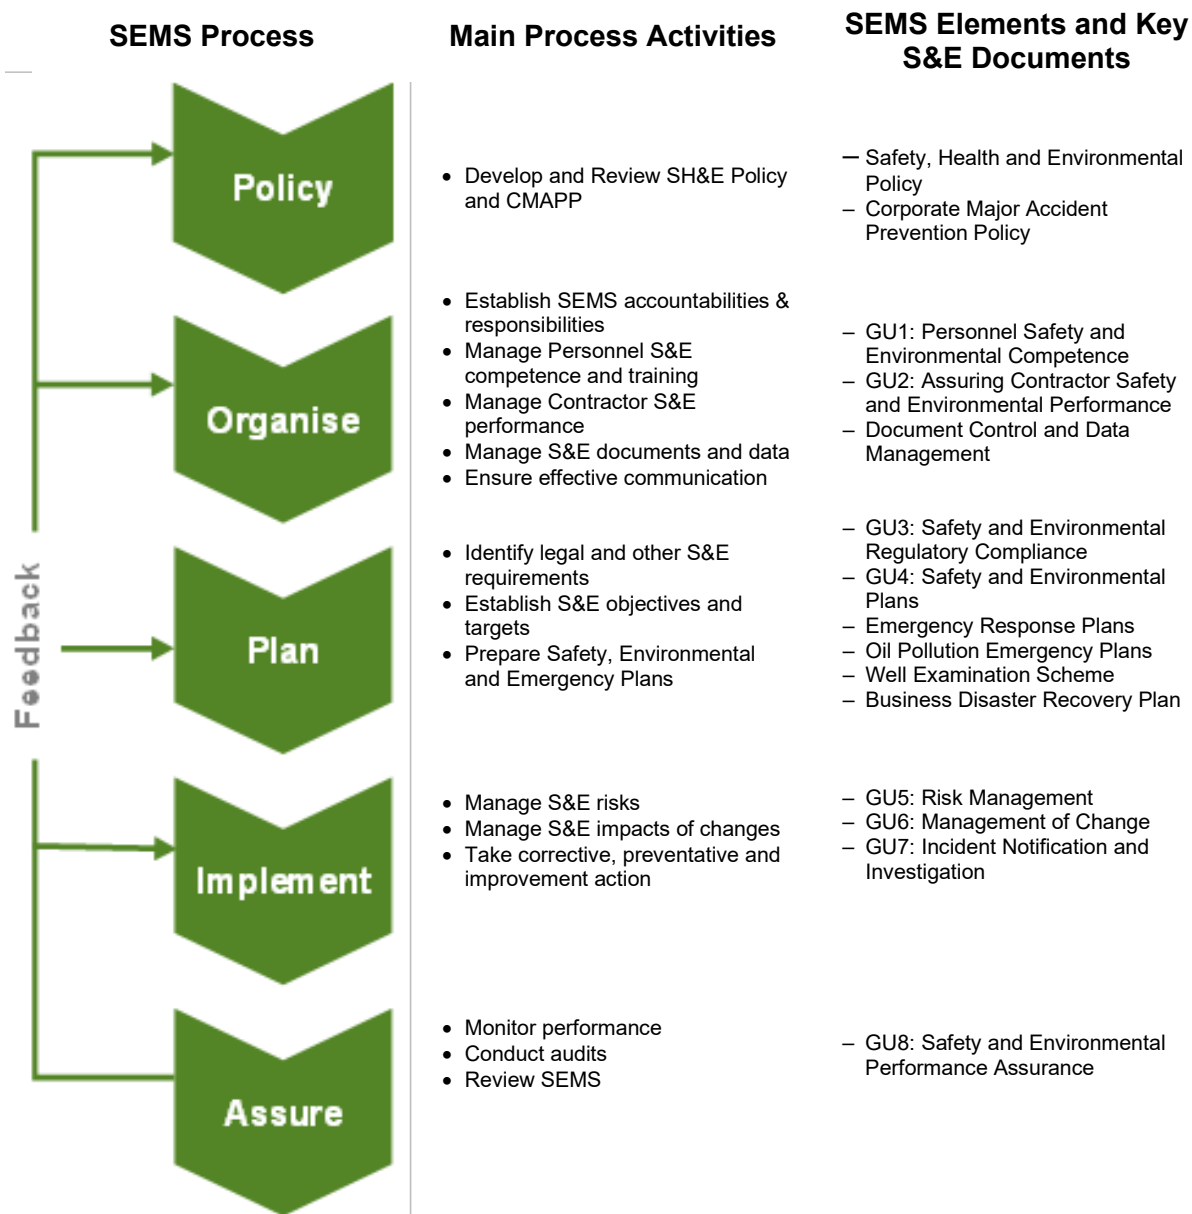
SEMS Process

Main Process Activities

SEMS Elements and Key S&E Documents

Feedback

Policy

• Develop and Review SH&E Policy and CMAPP

– Safety, Health and Environmental Policy
– Corporate Major Accident Prevention Policy

Organise

• Establish SEMS accountabilities & responsibilities
• Manage Personnel S&E competence and training
• Manage Contractor S&E performance
• Manage S&E documents and data
• Ensure effective communication

– GU1: Personnel Safety and Environmental Competence
– GU2: Assuring Contractor Safety and Environmental Performance
– Document Control and Data Management

Plan

• Identify legal and other S&E requirements
• Establish S&E objectives and targets
• Prepare Safety, Environmental and Emergency Plans

– GU3: Safety and Environmental Regulatory Compliance
– GU4: Safety and Environmental Plans
– Emergency Response Plans
– Oil Pollution Emergency Plans
– Well Examination Scheme
– Business Disaster Recovery Plan

Implement

• Manage S&E risks
• Manage S&E impacts of changes
• Take corrective, preventative and improvement action

– GU5: Risk Management
– GU6: Management of Change
– GU7: Incident Notification and Investigation

Assure

• Monitor performance
• Conduct audits
• Review SEMS

– GU8: Safety and Environmental Performance Assurance